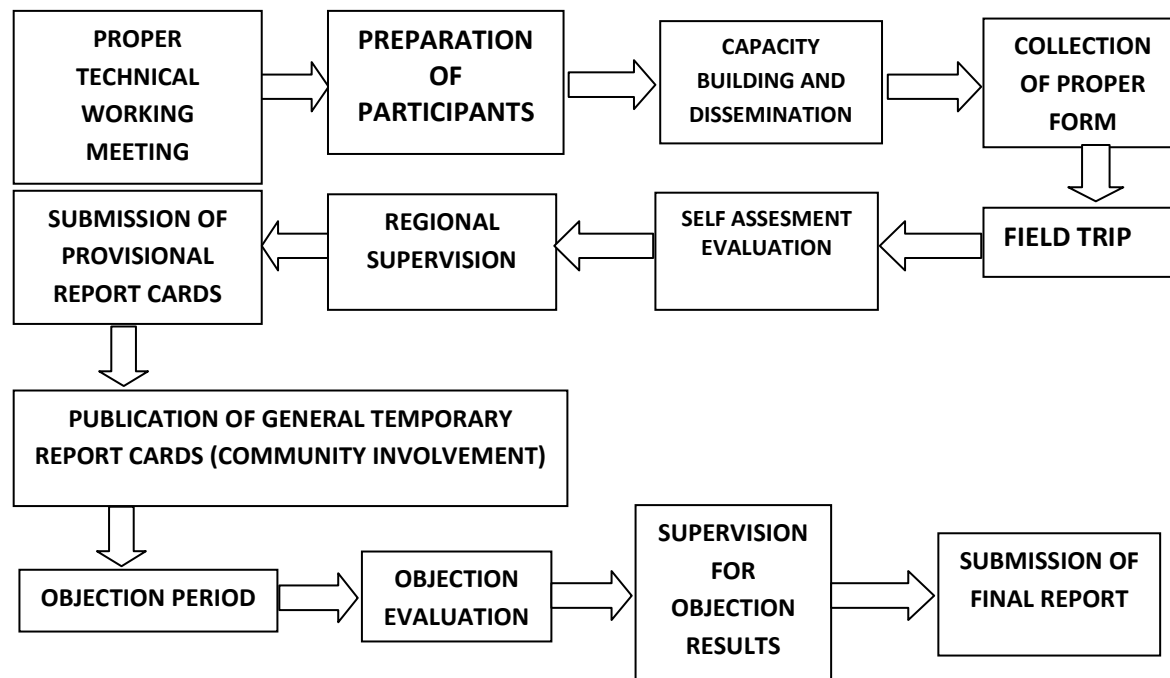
PROPER TECHNICAL WORKING MEETING

PREPARATION OF PARTICIPANTS

CAPACITY BUILDING AND DISSEMINATION

COLLECTION OF PROPER FORM

FIELD TRIP

SELF ASSESMENT EVALUATION

REGIONAL SUPERVISION

SUBMISSION OF PROVISIONAL REPORT CARDS

PUBLICATION OF GENERAL TEMPORARY REPORT CARDS (COMMUNITY INVOLVEMENT)

OBJECTION PERIOD

OBJECTION EVALUATION

SUPERVISION FOR OBJECTION RESULTS

SUBMISSION OF FINAL REPORT